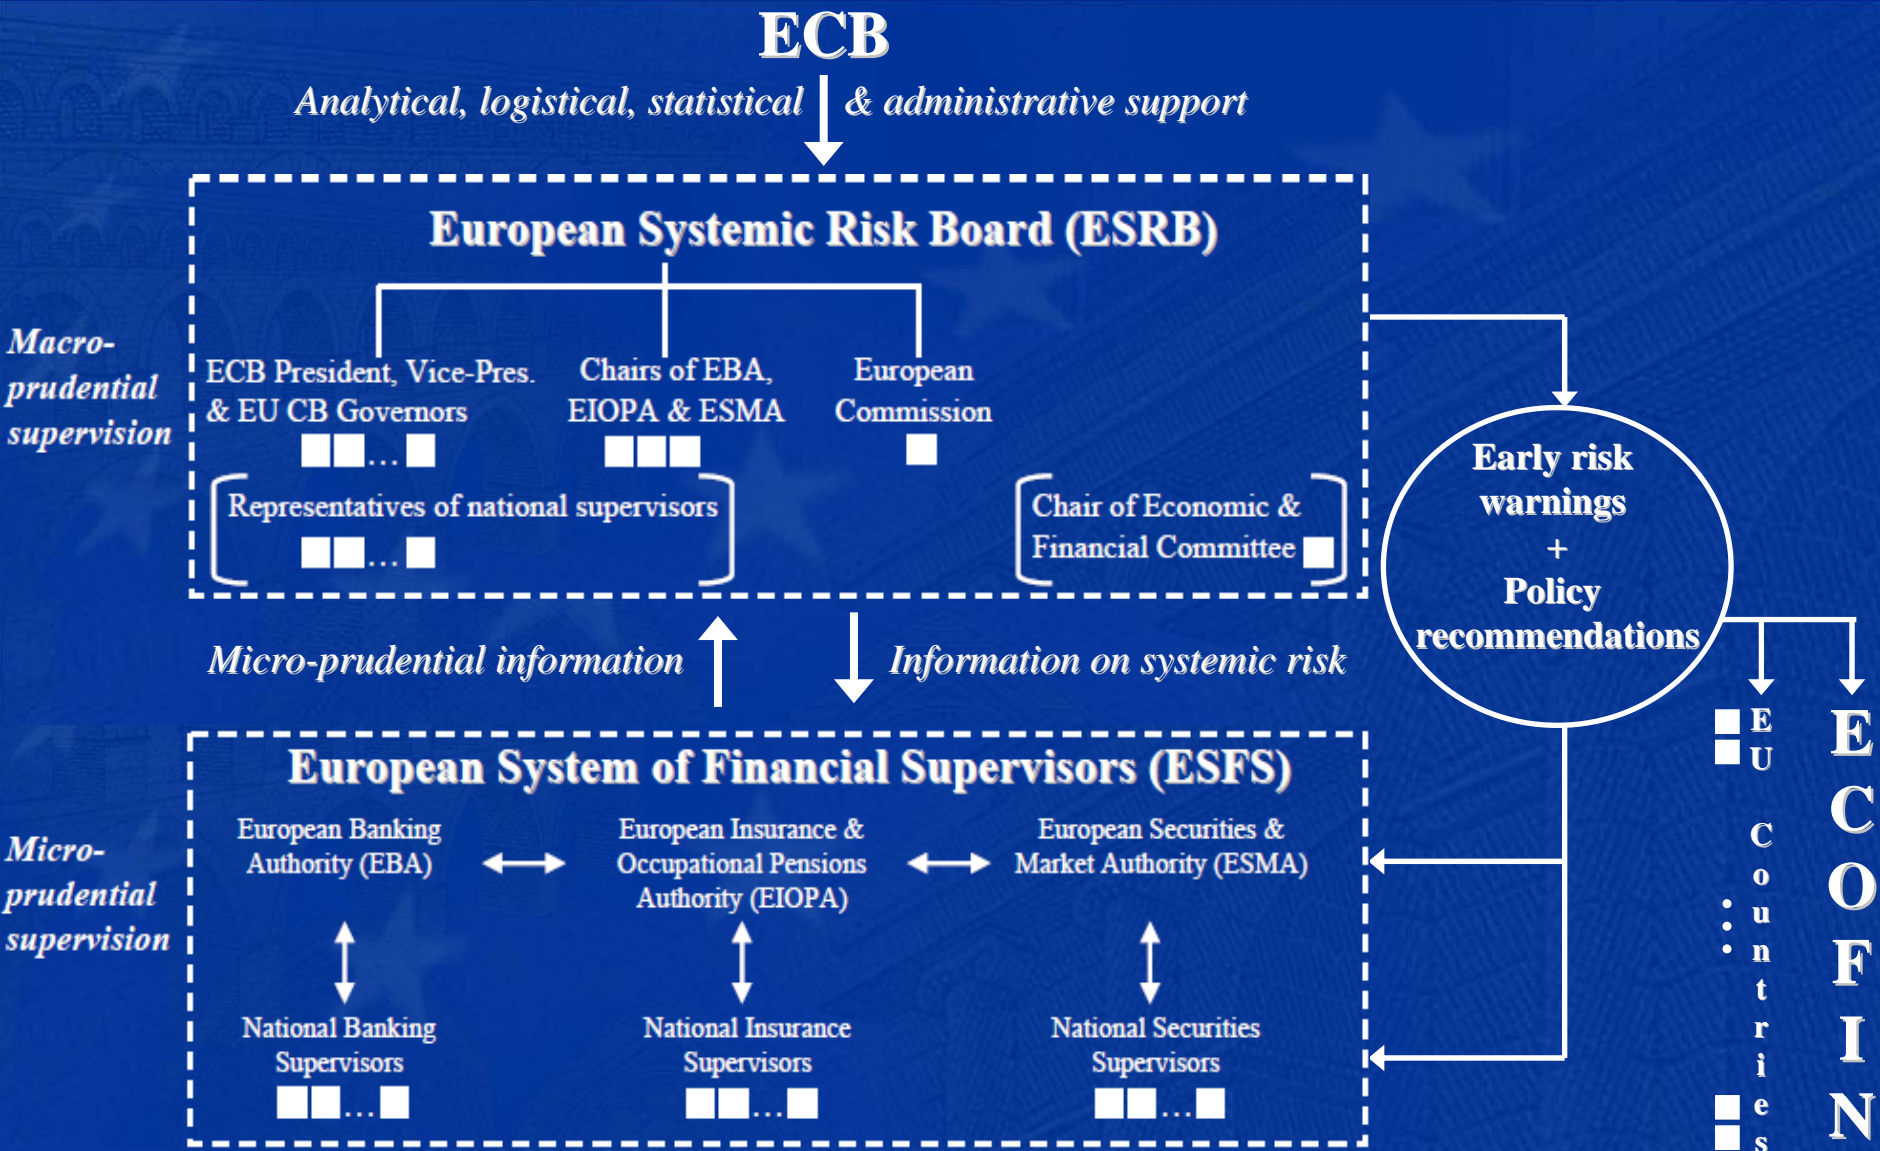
ECB

Analytical, logistical, statistical & administrative support

European Systemic Risk Board (ESRB)

Macro-prudential supervision

ECB President, Vice-Pres. & EU CB Governors

Chairs of EBA, EIOPA & ESMA

European Commission

Representatives of national supervisors

Chair of Economic & Financial Committee

Early risk warnings + Policy recommendations

Micro-prudential information

Information on systemic risk

European System of Financial Supervisors (ESFS)

Micro-prudential supervision

European Banking Authority (EBA)

European Insurance & Occupational Pensions Authority (EIOPA)

European Securities & Market Authority (ESMA)

National Banking Supervisors

National Insurance Supervisors

National Securities Supervisors

EU Countries

ECOFIN